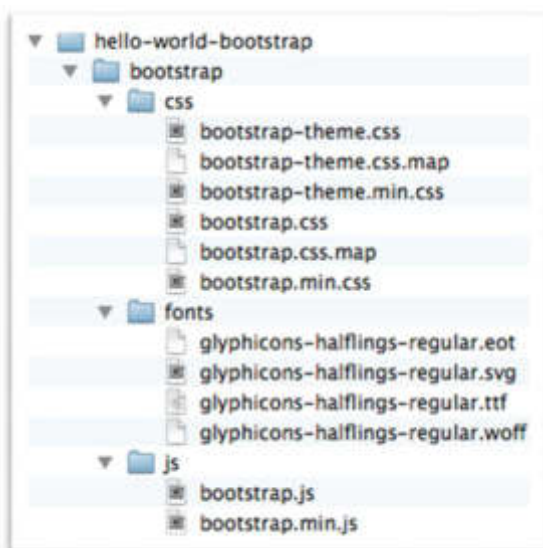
hello-world-bootstrap
bootstrap
css
bootstrap-theme.css
bootstrap-theme.css.map
bootstrap-theme.min.css
bootstrap.css
bootstrap.css.map
bootstrap.min.css
fonts
glyphicons-halflings-regular.eot
glyphicons-halflings-regular.svg
glyphicons-halflings-regular.ttf
glyphicons-halflings-regular.woff
js
bootstrap.js
bootstrap.min.js